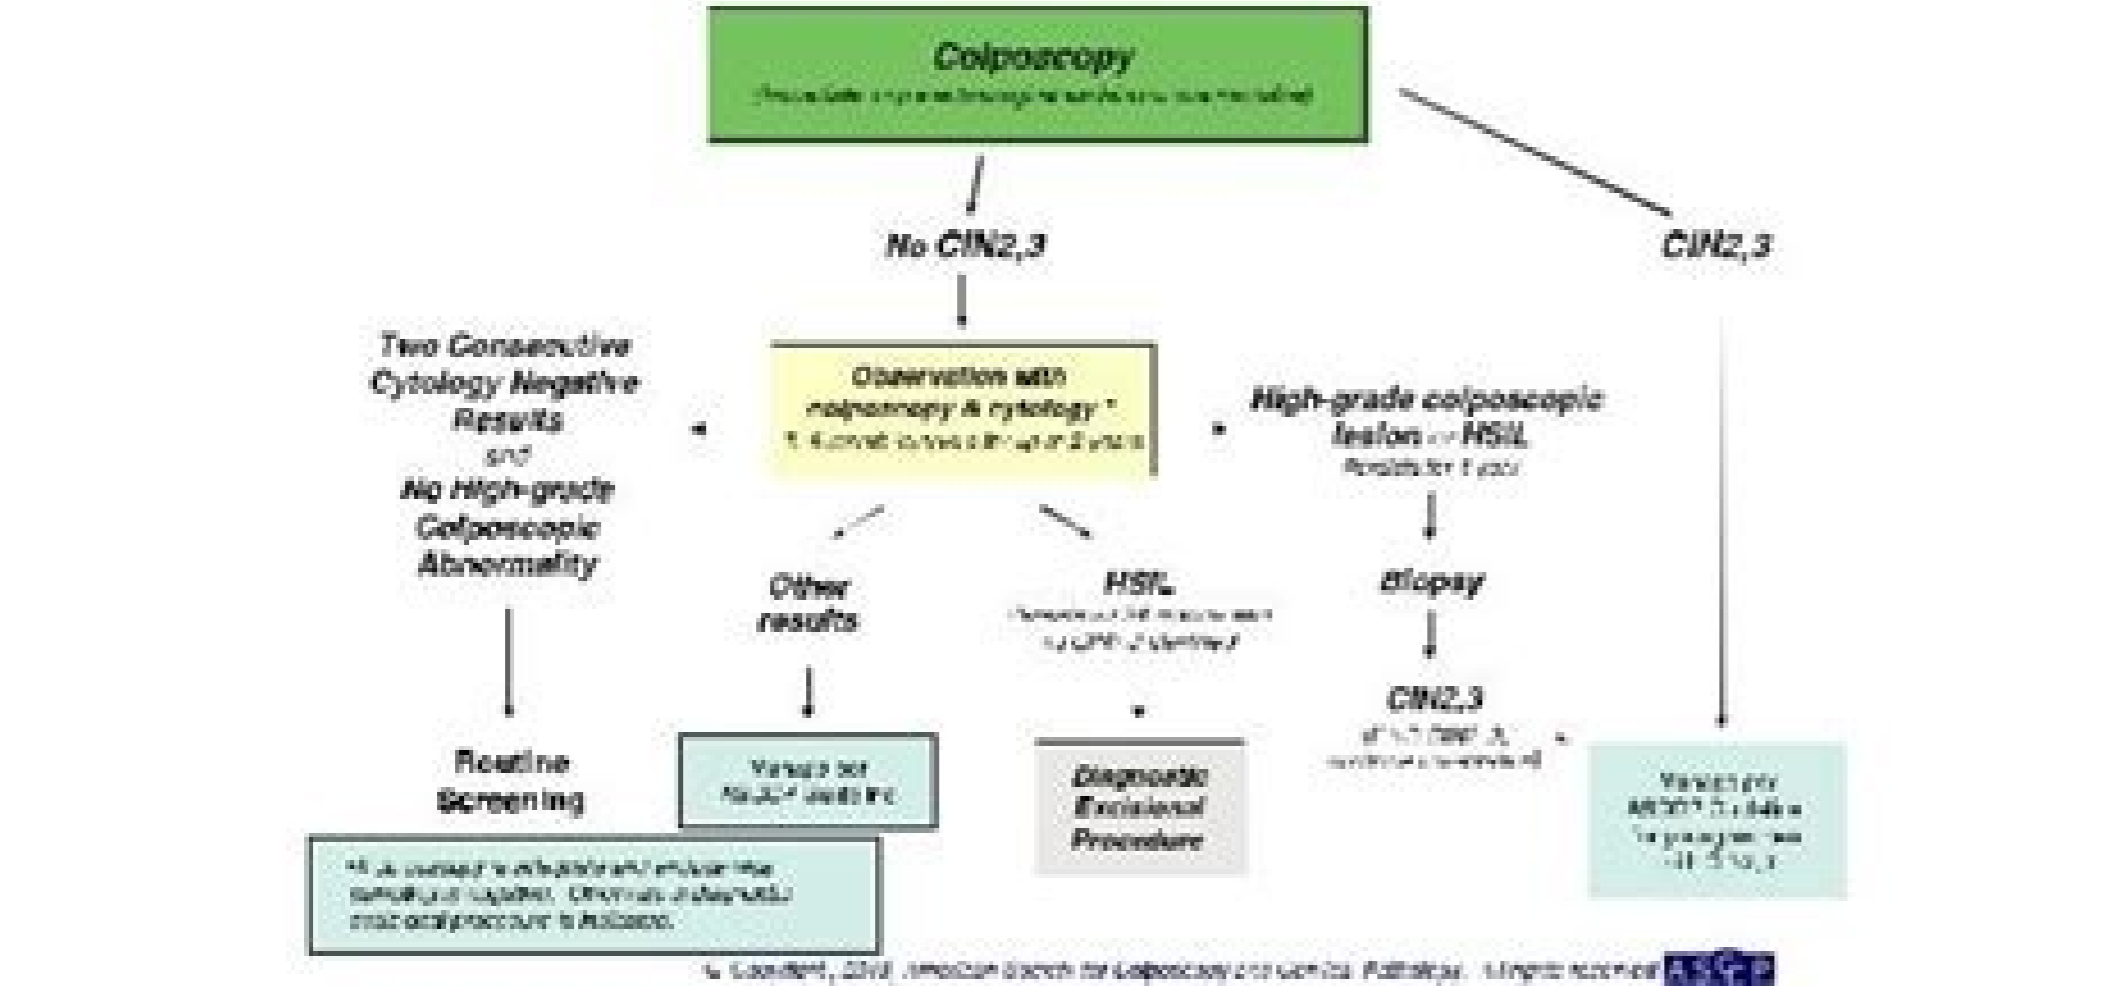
Colposcopy
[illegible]

No CIN2,3

CIN2,3

Two Consecutive Cytology Negative Results and No High-grade Colposcopic Abnormality

Observation with colposcopy & cytology *
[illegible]

High-grade colposcopic lesion or HSIL
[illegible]

Other results

HSIL
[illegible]

Biopsy

CIN2,3
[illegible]

Routine Screening

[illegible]

Diagnostic Excisional Procedure

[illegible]

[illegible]

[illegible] American Society for Colposcopy and Cervical Pathology. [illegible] ASCCP